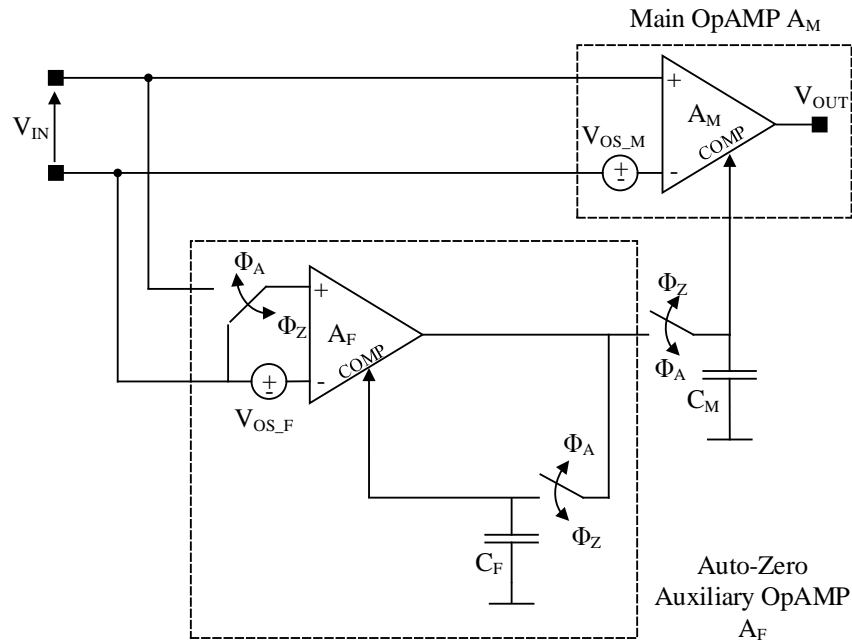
Main OpAMP $A_M$

$V_{IN}$

+

$A_M$

$V_{OUT}$

$V_{OS\_M}$

COMP

-

$\Phi_A$

+

$\Phi_Z$

$A_F$

COMP

-

$V_{OS\_F}$

$\Phi_Z$

$\Phi_A$

$C_M$

$\Phi_A$

$\Phi_Z$

$C_F$

Auto-Zero Auxiliary OpAMP $A_F$